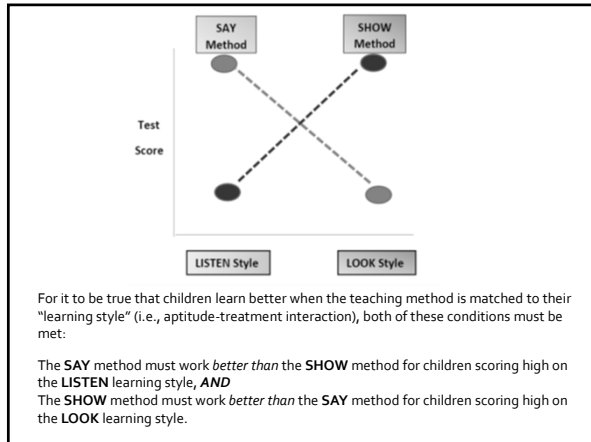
SAY Method

SHOW Method

Test Score

LISTEN Style

LOOK Style

For it to be true that children learn better when the teaching method is matched to their "learning style" (i.e., aptitude-treatment interaction), both of these conditions must be met:

The **SAY** method must work *better than* the **SHOW** method for children scoring high on the **LISTEN** learning style, ***AND***
The **SHOW** method must work *better than* the **SAY** method for children scoring high on the **LOOK** learning style.